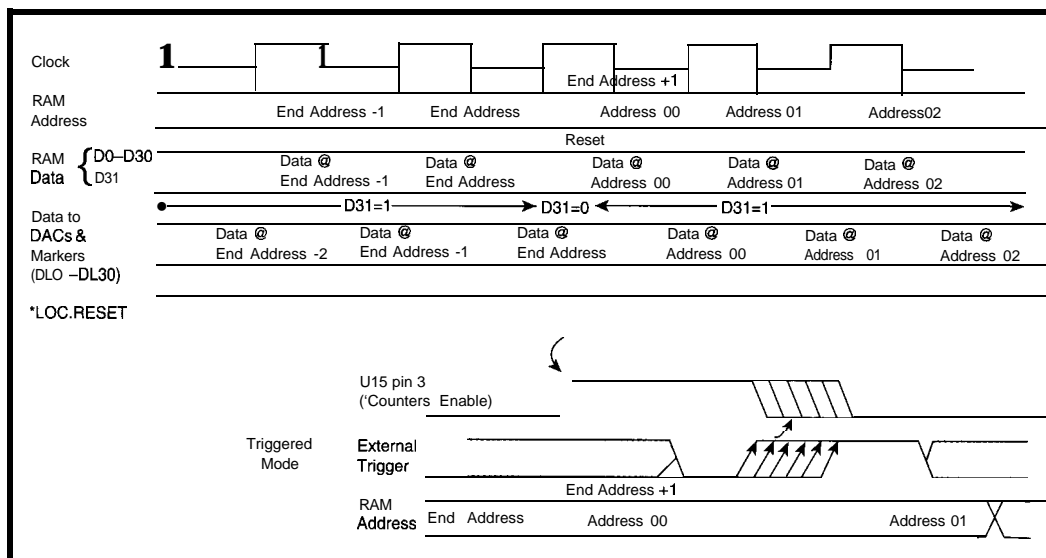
Clock
1
1
End Address +1
RAM Address
End Address -1
End Address
Address 00
Address 01
Address02
Reset
RAM Data
D0–D30
D31
Data @ End Address -1
Data @ End Address
Data @ Address 00
Data @ Address 01
Data @ Address 02
D31=1
D31=0
D31=1
Data to DACs & Markers (DLO –DL30)
Data @ End Address -2
Data @ End Address -1
Data @ End Address
Data @ Address 00
Data @ Address 01
Data @ Address 02
*LOC.RESET

U15 pin 3 (‘Counters Enable)
Triggered Mode
External Trigger
End Address +1
RAM Address
End Address
Address 00
Address 01